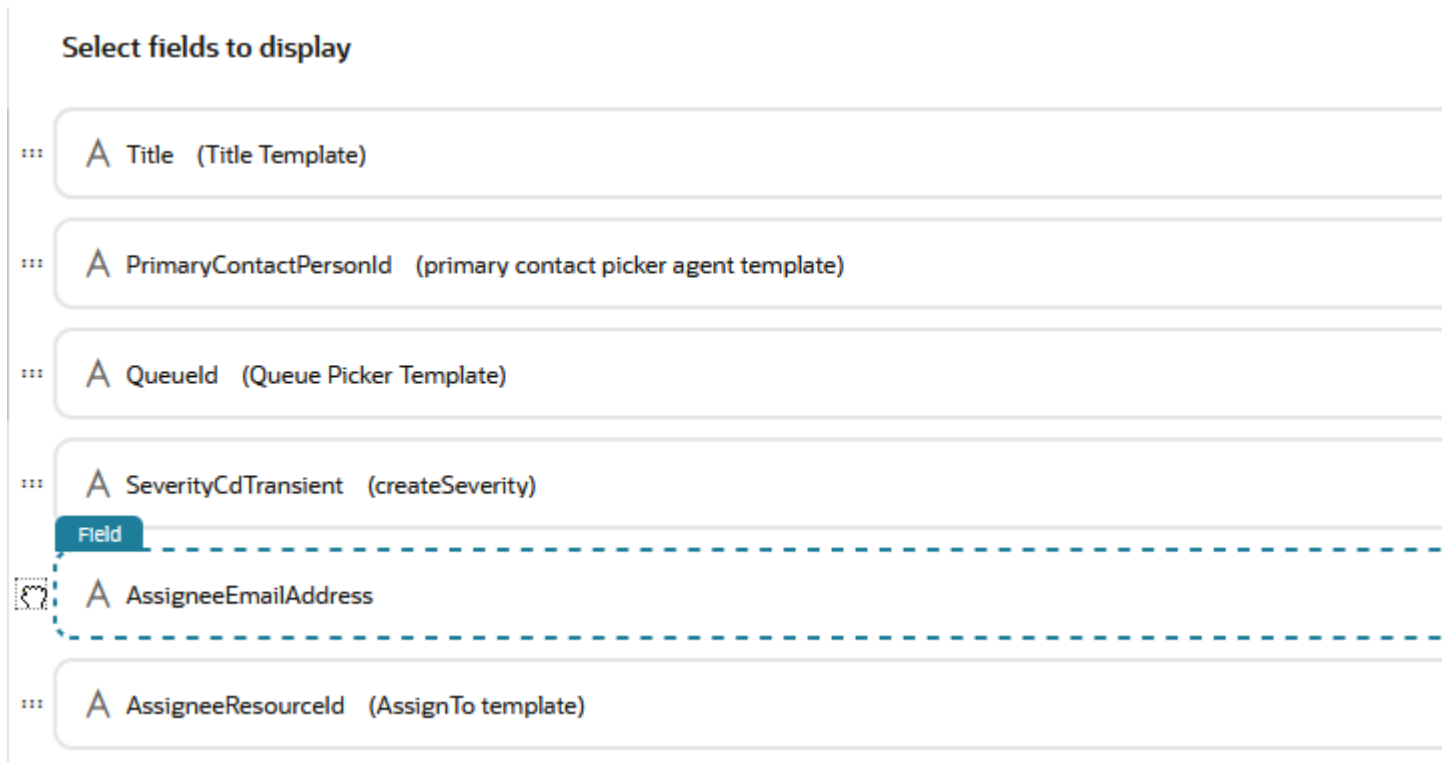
Select fields to display

Title (Title Template)

PrimaryContactPersonId (primary contact picker agent template)

QueueId (Queue Picker Template)

SeverityCdTransient (createSeverity)

Field

AssigneeEmailAddress

AssigneeResourceId (AssignTo template)